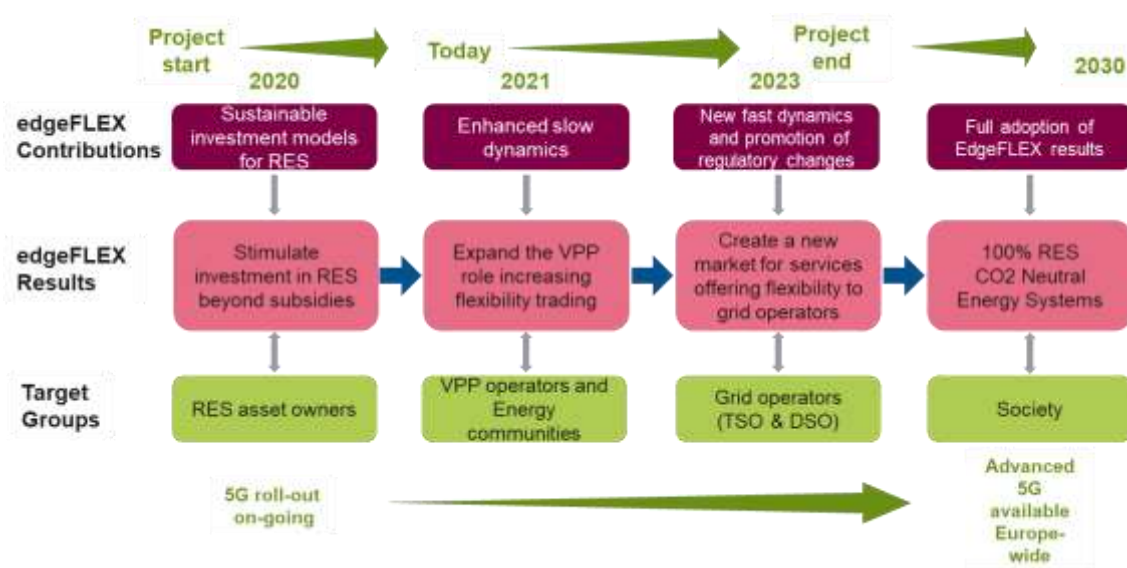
Project start
2020

Today
2021

Project end
2023

2030

edgeFLEX Contributions

Sustainable investment models for RES

Enhanced slow dynamics

New fast dynamics and promotion of regulatory changes

Full adoption of EdgeFLEX results

edgeFLEX Results

Stimulate investment in RES beyond subsidies

Expand the VPP role increasing flexibility trading

Create a new market for services offering flexibility to grid operators

100% RES CO2 Neutral Energy Systems

Target Groups

RES asset owners

VPP operators and Energy communities

Grid operators (TSO & DSO)

Society

5G roll-out on-going

Advanced 5G available Europe-wide